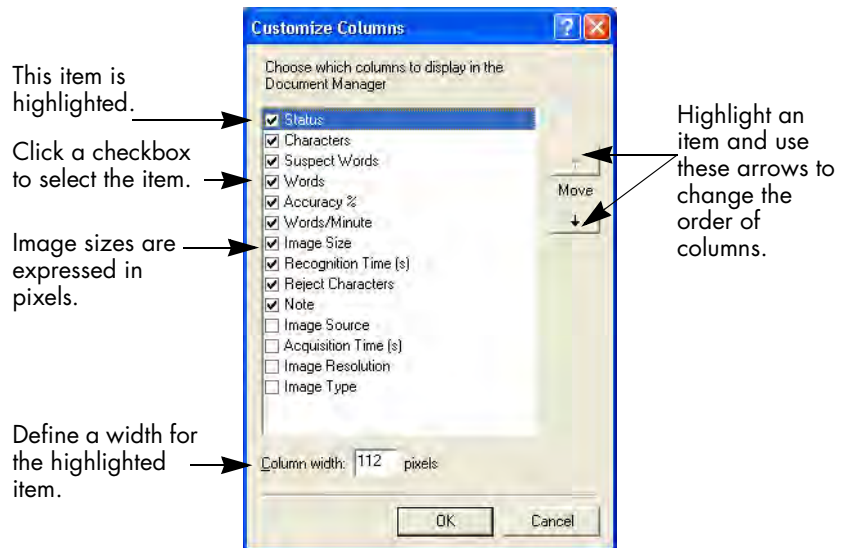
Customize Columns

Choose which columns to display in the Document Manager

This item is highlighted.

Click a checkbox to select the item.

Image sizes are expressed in pixels.

Status
Characters
Suspect Words
Words
Accuracy %
Words/Minute
Image Size
Recognition Time (s)
Reject Characters
Note
Image Source
Acquisition Time (s)
Image Resolution
Image Type

Move

Highlight an item and use these arrows to change the order of columns.

Define a width for the highlighted item.

Column width: 112 pixels

OK

Cancel